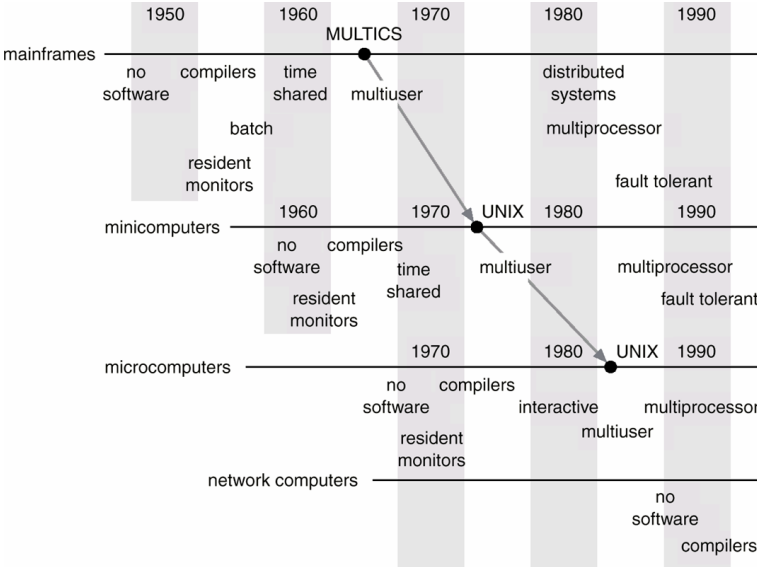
1950 1960 1970 1980 1990

mainframes MULTICS

no software compilers time shared multiuser distributed systems

batch multiprocessor

resident monitors fault tolerant

minicomputers 1960 1970 UNIX 1980 1990

no software compilers time shared multiuser multiprocessor

resident monitors fault tolerant

microcomputers 1970 1980 UNIX 1990

no software compilers interactive multiprocessor

resident monitors multiuser

network computers

no software

compilers